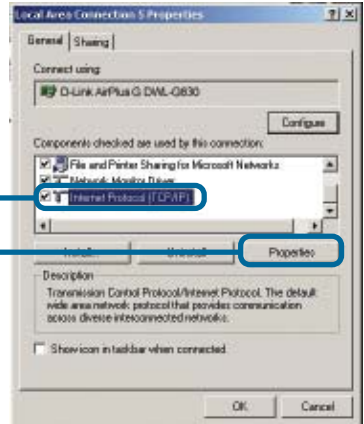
Local Area Connection 5 Properties

?|X

General | Sharing

Connect using:

D-Link AirPlus G DWL-G630

Configure

Components checked are used by this connection:

File and Printer Sharing for Microsoft Networks

Network Monitor Driver

Internet Protocol (TCP/IP)

Install... | Uninstall | Properties

Description

Transmission Control Protocol/Internet Protocol. The default wide area network protocol that provides communication across diverse interconnected networks.

Show icon in taskbar when connected

OK | Cancel